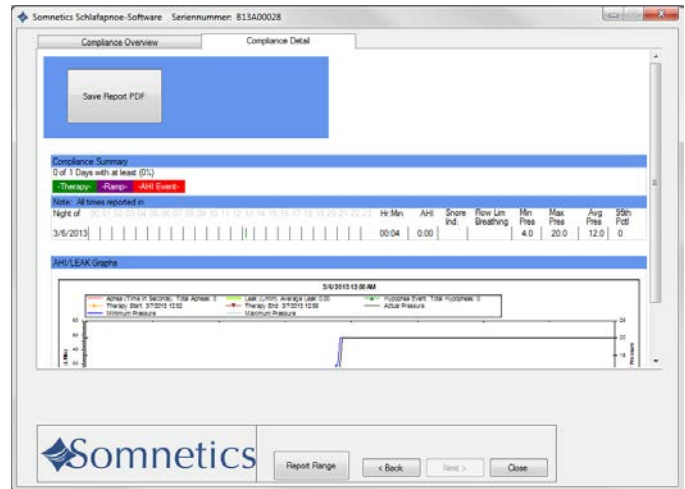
Somnetics Schlafapnoe-Software Seriennummer: 813A00028

Compliance Overview | Compliance Detail

Save Report PDF

Compliance Summary
0 of 1 Days with at least (0%)
-Therapy- -Ramp- -AHI Event-

Note: All times reported in

| Night of | 00 01 02 03 04 05 06 07 08 09 10 11 12 13 14 15 16 17 18 19 20 21 22 23 | Hr:Min | AHI | Snore Ind. | Flow Lim Breathing | Min Pres | Max Pres | Avg Pres | 95th Pctl |
|---|---|---|---|---|---|---|---|---|---|
| 3/6/2013 | | 00:04 | 0.00 | | | 4.0 | 20.0 | 12.0 | 0 |

AHI/LEAK Graphs

3/6/2013 12:00 AM

Apnea (Time in Seconds) Total Apneas: 0 | Leak (L/min) Average Leak: 0.00 | Hypopnea Event: Total Hypopneas: 0
Therapy Start: 3/7/2013 12:52 | Therapy End: 3/7/2013 12:56 | Actual Pressure
Minimum Pressure | Maximum Pressure

60 | 20 | 15

Somnetics

Report Range | < Back | Next > | Close